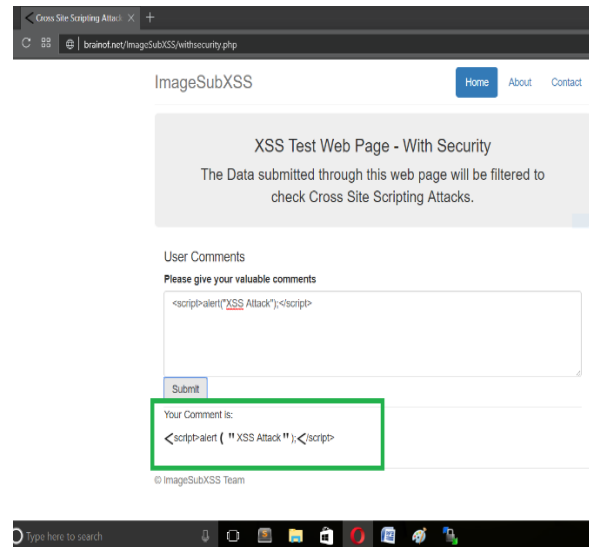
Cross Site Scripting Attack ×
brainof.net/ImageSubXSS/withsecurity.php

ImageSubXSS

Home About Contact

XSS Test Web Page - With Security

The Data submitted through this web page will be filtered to check Cross Site Scripting Attacks.

User Comments

Please give your valuable comments

<script>alert("XSS Attack");</script>

Submit

Your Comment is:

<script>alert ( "XSS Attack" );</script>

© ImageSubXSS Team

Type here to search